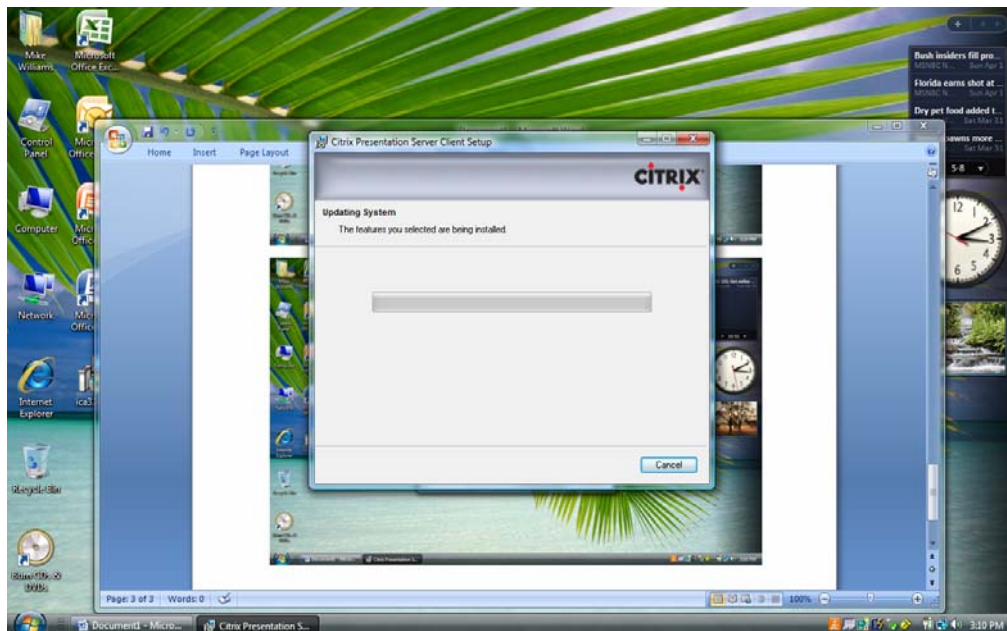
Mike Williams

Microsoft Office Exc...

Control Panel

Mic Office

Computer

Mic Office

Network

Mic Office

Internet Explorer

ica3

Recycle Bin

Home Insert Page Layout

Citrix Presentation Server Client Setup

CITRIX

Updating System

The features you selected are being installed.

Cancel

Page: 3 of 3 Words: 0

100%

Bush insiders fill pro...
MSNBC N... Sun Apr 1

Florida earns shot at...
MSNBC N... Sun Apr 1

Dry pet food added t...
Sat Mar 31

...awns more ...
Sat Mar 31

5-8

Document1 - Micro...

Citrix Presentation S...

3:10 PM